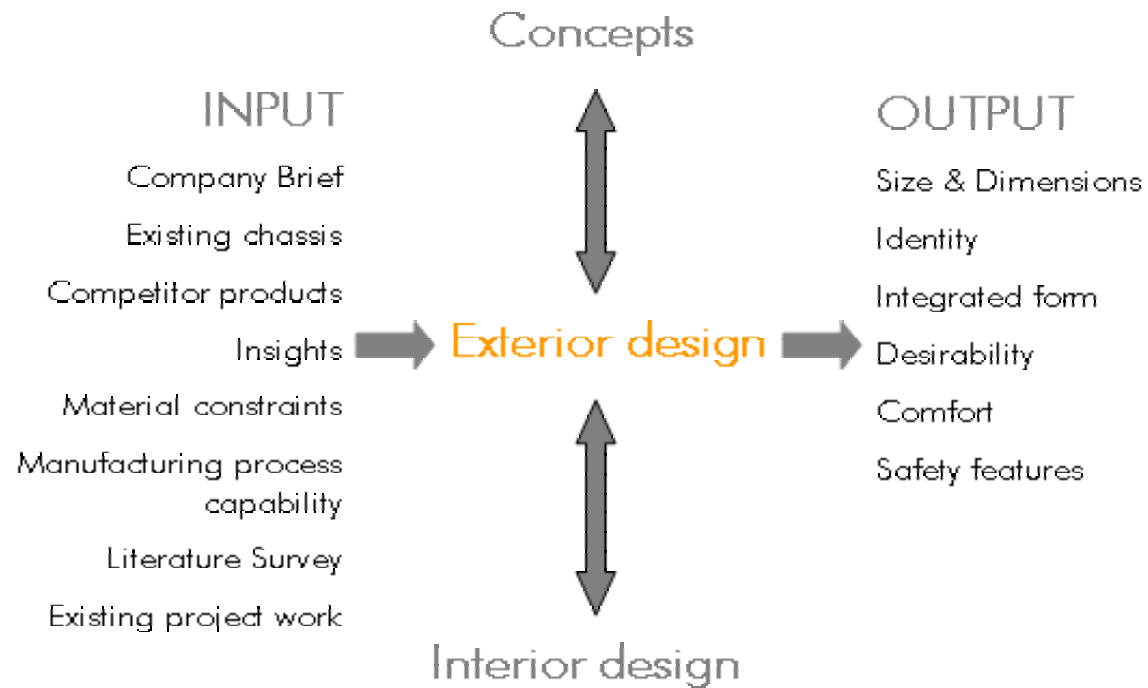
Concepts

INPUT

Company Brief

Existing chassis

Competitor products

Insights

Material constraints

Manufacturing process capability

Literature Survey

Existing project work

Exterior design

OUTPUT

Size & Dimensions

Identity

Integrated form

Desirability

Comfort

Safety features

Interior design